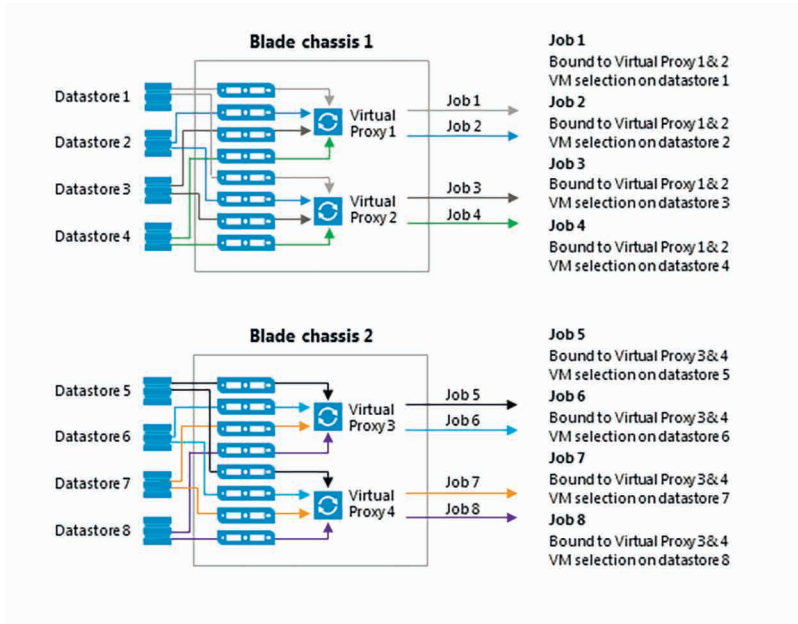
Blade chassis 1

Datastore 1
Datastore 2
Datastore 3
Datastore 4

Virtual Proxy 1
Virtual Proxy 2

Job 1
Job 2
Job 3
Job 4

Job 1
Bound to Virtual Proxy 1& 2
VM selection on datastore 1

Job 2
Bound to Virtual Proxy 1& 2
VM selection on datastore 2

Job 3
Bound to Virtual Proxy 1& 2
VM selection on datastore 3

Job 4
Bound to Virtual Proxy 1& 2
VM selection on datastore 4

Blade chassis 2

Datastore 5
Datastore 6
Datastore 7
Datastore 8

Virtual Proxy 3
Virtual Proxy 4

Job 5
Job 6
Job 7
Job 8

Job 5
Bound to Virtual Proxy 3& 4
VM selection on datastore 5

Job 6
Bound to Virtual Proxy 3& 4
VM selection on datastore 6

Job 7
Bound to Virtual Proxy 3& 4
VM selection on datastore 7

Job 8
Bound to Virtual Proxy 3& 4
VM selection on datastore 8